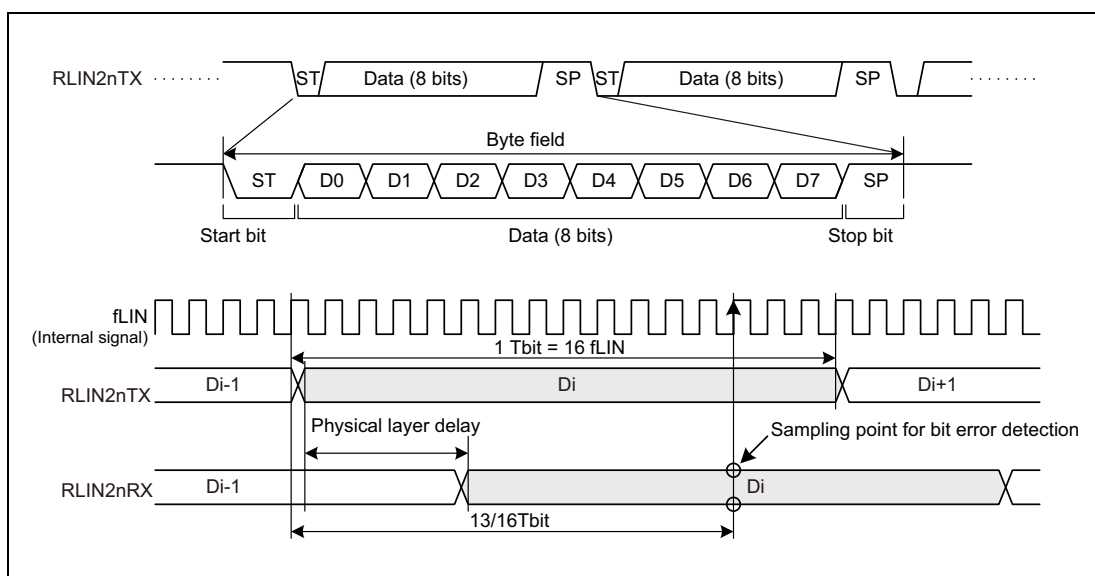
RLIN2nTX ........ ST Data (8 bits) SP ST Data (8 bits) SP ........

Byte field

ST D0 D1 D2 D3 D4 D5 D6 D7 SP

Start bit Data (8 bits) Stop bit

fLIN
(Internal signal)

1 Tbit = 16 fLIN

RLIN2nTX Di-1 Di Di+1

Physical layer delay

Sampling point for bit error detection

RLIN2nRX Di-1 Di

13/16Tbit